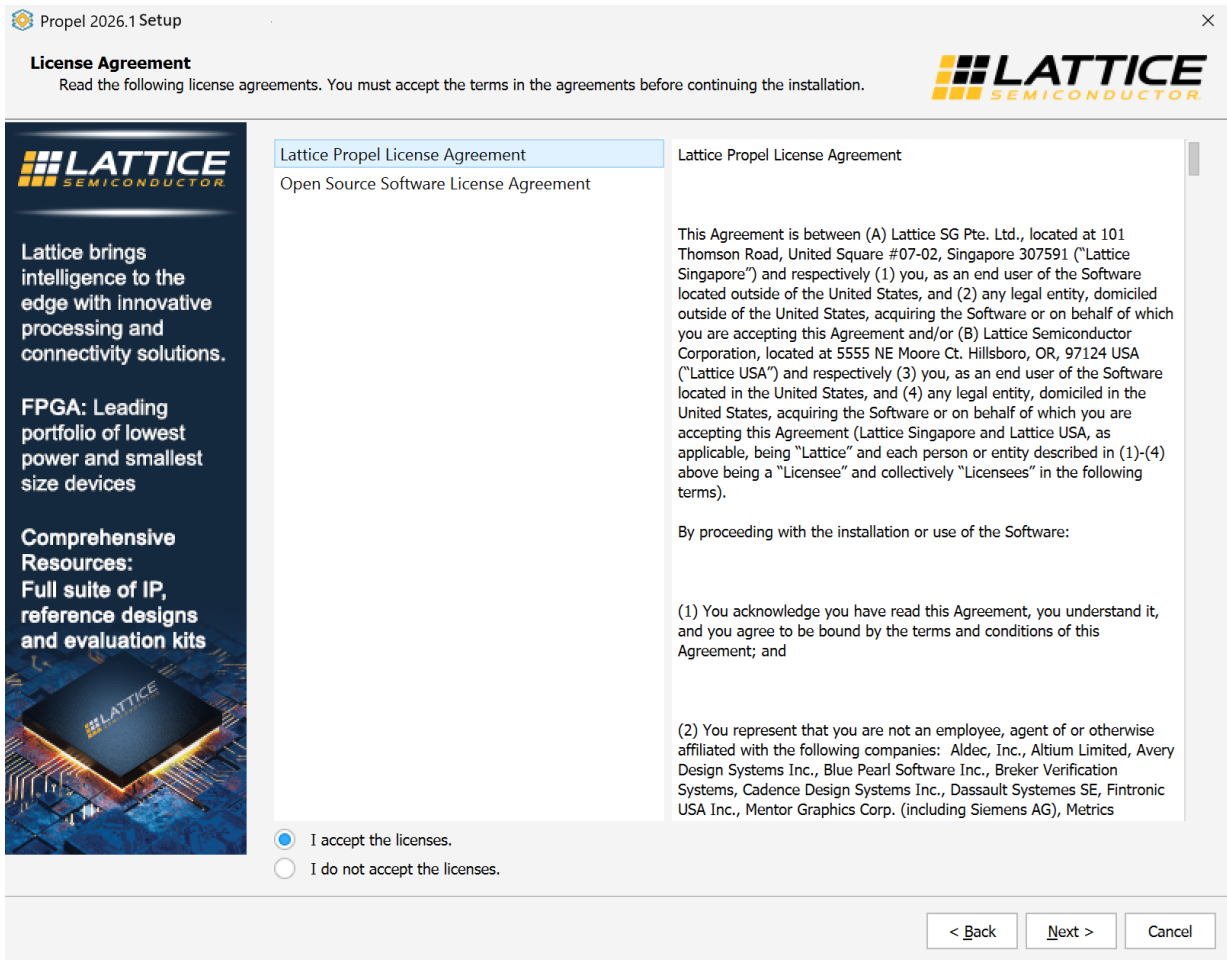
Propel 2026.1 Setup

×

License Agreement
Read the following license agreements. You must accept the terms in the agreements before continuing the installation.

LATTICE SEMICONDUCTOR

LATTICE SEMICONDUCTOR

Lattice brings intelligence to the edge with innovative processing and connectivity solutions.

FPGA: Leading portfolio of lowest power and smallest size devices

Comprehensive Resources: Full suite of IP, reference designs and evaluation kits

LATTICE

Lattice Propel License Agreement
Open Source Software License Agreement

Lattice Propel License Agreement

This Agreement is between (A) Lattice SG Pte. Ltd., located at 101 Thomson Road, United Square #07-02, Singapore 307591 ("Lattice Singapore") and respectively (1) you, as an end user of the Software located outside of the United States, and (2) any legal entity, domiciled outside of the United States, acquiring the Software or on behalf of which you are accepting this Agreement and/or (B) Lattice Semiconductor Corporation, located at 5555 NE Moore Ct. Hillsboro, OR, 97124 USA ("Lattice USA") and respectively (3) you, as an end user of the Software located in the United States, and (4) any legal entity, domiciled in the United States, acquiring the Software or on behalf of which you are accepting this Agreement (Lattice Singapore and Lattice USA, as applicable, being "Lattice" and each person or entity described in (1)-(4) above being a "Licensee" and collectively "Licensees" in the following terms).

By proceeding with the installation or use of the Software:

(1) You acknowledge you have read this Agreement, you understand it, and you agree to be bound by the terms and conditions of this Agreement; and

(2) You represent that you are not an employee, agent of or otherwise affiliated with the following companies: Aldec, Inc., Altium Limited, Avery Design Systems Inc., Blue Pearl Software Inc., Breker Verification Systems, Cadence Design Systems Inc., Dassault Systemes SE, Fintronic USA Inc., Mentor Graphics Corp. (including Siemens AG), Metrics

I accept the licenses.
I do not accept the licenses.

< Back
Next >
Cancel